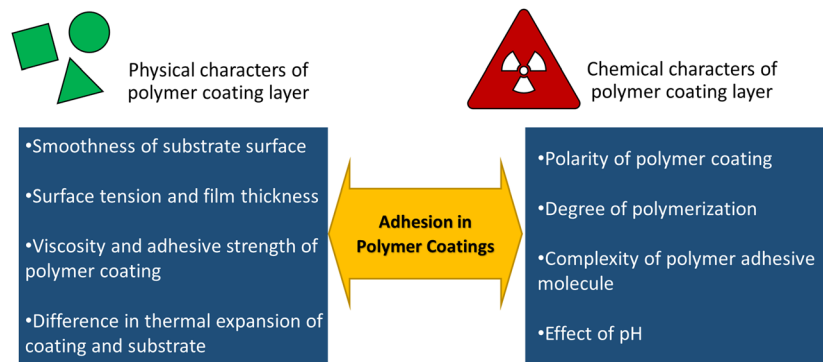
Physical characters of polymer coating layer

Chemical characters of polymer coating layer

•Smoothness of substrate surface

•Surface tension and film thickness

•Viscosity and adhesive strength of polymer coating

•Difference in thermal expansion of coating and substrate

Adhesion in Polymer Coatings

•Polarity of polymer coating

•Degree of polymerization

•Complexity of polymer adhesive molecule

•Effect of pH